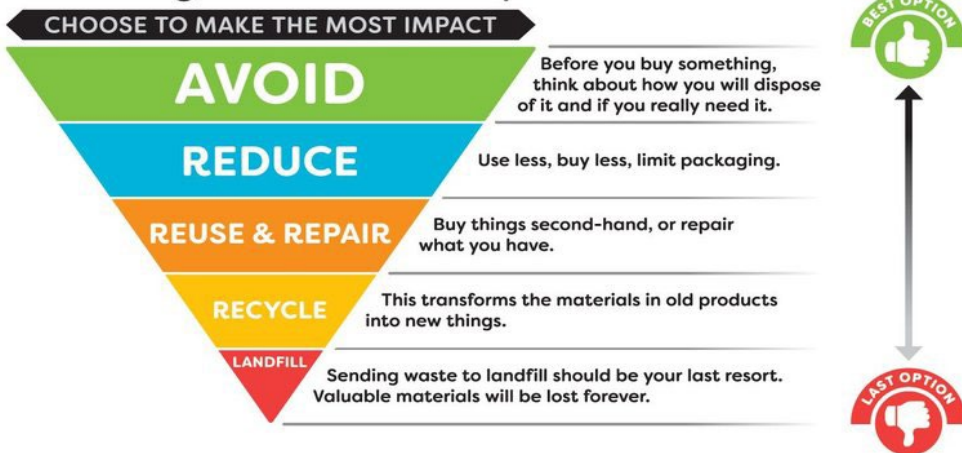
CHOOSE TO MAKE THE MOST IMPACT

AVOID

Before you buy something, think about how you will dispose of it and if you really need it.

REDUCE

Use less, buy less, limit packaging.

REUSE & REPAIR

Buy things second-hand, or repair what you have.

RECYCLE

This transforms the materials in old products into new things.

LANDFILL

Sending waste to landfill should be your last resort. Valuable materials will be lost forever.

BEST OPTION

LAST OPTION